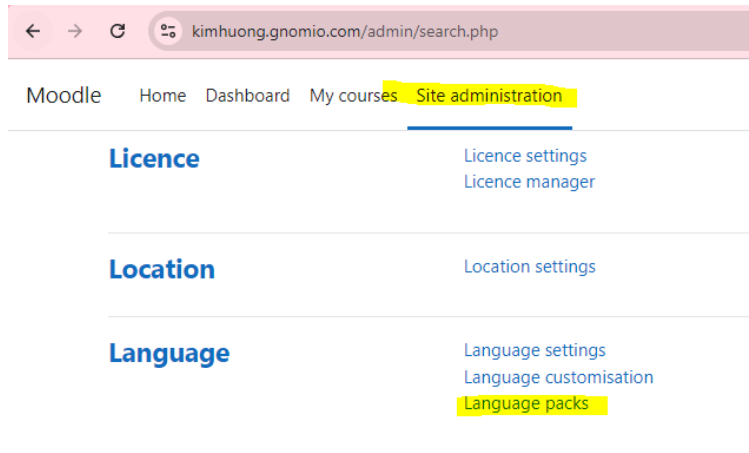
kimhuong.gnomio.com/admin/search.php

Moodle Home Dashboard My courses Site administration

Licence

Licence settings
Licence manager

Location

Location settings

Language

Language settings
Language customisation
Language packs